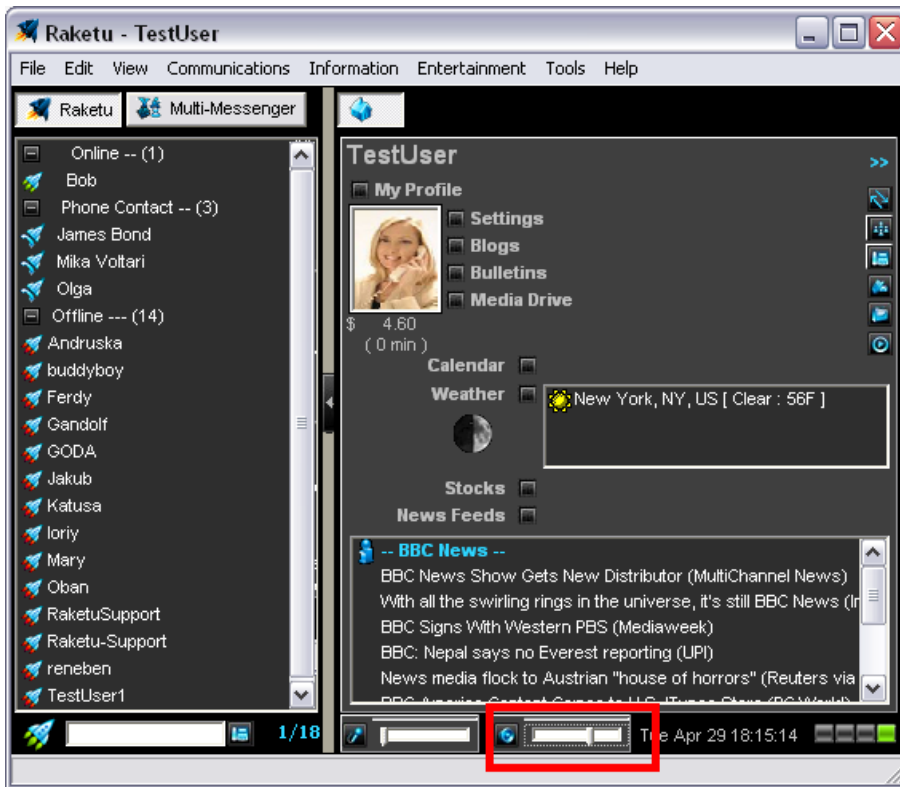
Raketu - TestUser

File Edit View Communications Information Entertainment Tools Help

Raketu Multi-Messenger

Online -- (1)
Bob
Phone Contact -- (3)
James Bond
Mika Voltari
Olga
Offline --- (14)
Andruska
buddyboy
Ferdy
Gandolf
GODA
Jakub
Katusa
loriy
Mary
Oban
RaketuSupport
Raketu-Support
reneben
TestUser1

1/18

TestUser

>>

My Profile
Settings
Blogs
Bulletins
Media Drive

$ 4.60
( 0 min )

Calendar
Weather
New York, NY, US [ Clear : 56F ]

Stocks
News Feeds

-- BBC News --
BBC News Show Gets New Distributor (MultiChannel News)
With all the swirling rings in the universe, it's still BBC News (In
BBC Signs With Western PBS (Mediaweek)
BBC: Nepal says no Everest reporting (UPI)
News media flock to Austrian "house of horrors" (Reuters via
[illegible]

Tue Apr 29 18:15:14